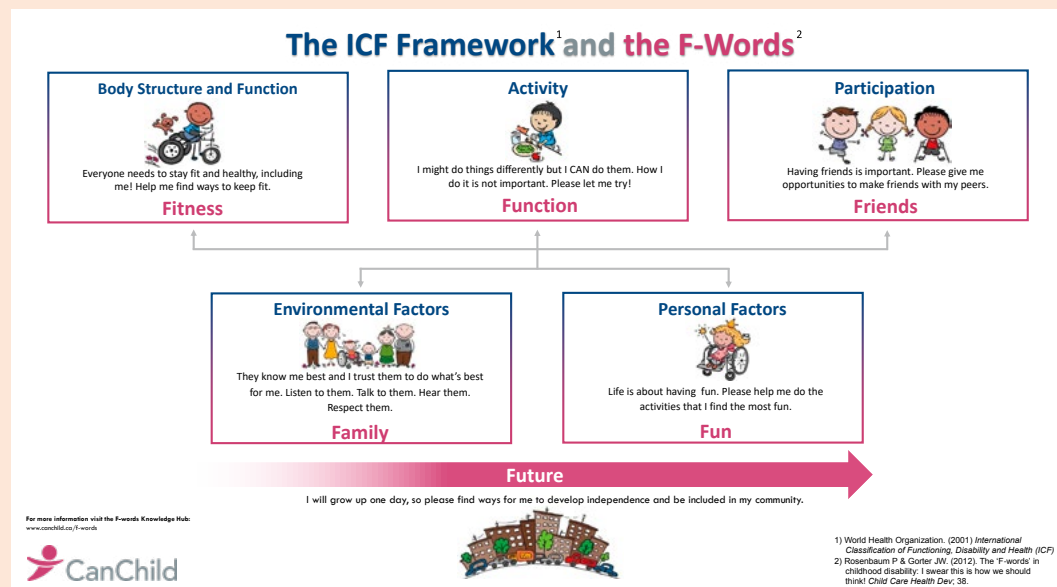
The ICF Framework$^1$ and the F-Words$^2$

Body Structure and Function

Everyone needs to stay fit and healthy, including me! Help me find ways to keep fit.

Fitness

Activity

I might do things differently but I CAN do them. How I do it is not important. Please let me try!

Function

Participation

Having friends is important. Please give me opportunities to make friends with my peers.

Friends

Environmental Factors

They know me best and I trust them to do what's best for me. Listen to them. Talk to them. Hear them. Respect them.

Family

Personal Factors

Life is about having fun. Please help me do the activities that I find the most fun.

Fun

Future

I will grow up one day, so please find ways for me to develop independence and be included in my community.

For more information visit the F-words Knowledge Hub:
www.canchild.ca/f-words

CanChild

1) World Health Organization. (2001) *International Classification of Functioning, Disability and Health (ICF)*
2) Rosenbaum P & Gorter JW. (2012). The 'F-words' in childhood disability: I swear this is how we should think! *Child Care Health Dev*; 38.